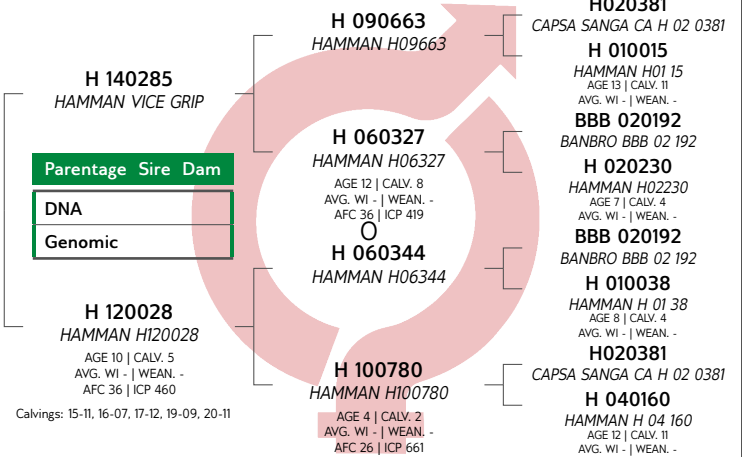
H020381
CAPSA SANGA CA H 02 0381

H 090663
HAMMAN H09663

H 010015
HAMMAN H01 15
AGE 13 | CALV. 11
AVG. WI - | WEAN. -

H 140285
HAMMAN VICE GRIP

H 060327
HAMMAN H06327
AGE 12 | CALV. 8
AVG. WI - | WEAN. -
AFC 36 | ICP 419

BBB 020192
BANBRO BBB 02 192

H 020230
HAMMAN H02230
AGE 7 | CALV. 4
AVG. WI - | WEAN. -

| Parentage | Sire | Dam |
|---|---|---|
| DNA | | |
| Genomic | | |

O

H 060344
HAMMAN H06344

BBB 020192
BANBRO BBB 02 192

H 010038
HAMMAN H 01 38
AGE 8 | CALV. 4
AVG. WI - | WEAN. -

H 120028
HAMMAN H120028
AGE 10 | CALV. 5
AVG. WI - | WEAN. -
AFC 36 | ICP 460

Calvings: 15-11, 16-07, 17-12, 19-09, 20-11

H 100780
HAMMAN H100780
AGE 4 | CALV. 2
AVG. WI - | WEAN. -
AFC 26 | ICP 661

H020381
CAPSA SANGA CA H 02 0381

H 040160
HAMMAN H 04 160
AGE 12 | CALV. 11
AVG. WI - | WEAN. -